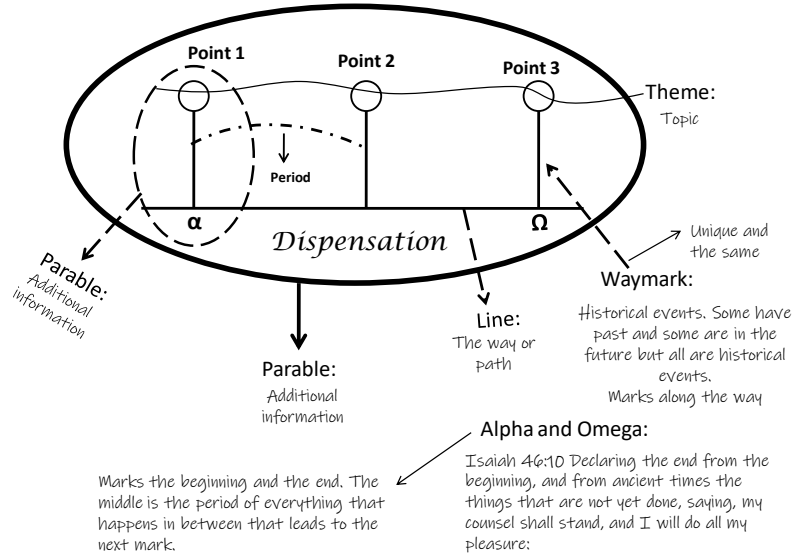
Point 1

Point 2

Point 3

Theme:
Topic

Period

α

Ω

Dispensation

Parable:
Additional information

Unique and the same

Waymark:
Historical events. Some have past and some are in the future but all are historical events.
Marks along the way

Line:
The way or path

Parable:
Additional information

Alpha and Omega:

Marks the beginning and the end. The middle is the period of everything that happens in between that leads to the next mark.

Isaiah 46:10 Declaring the end from the beginning, and from ancient times the things that are not yet done, saying, my counsel shall stand, and I will do all my pleasure: